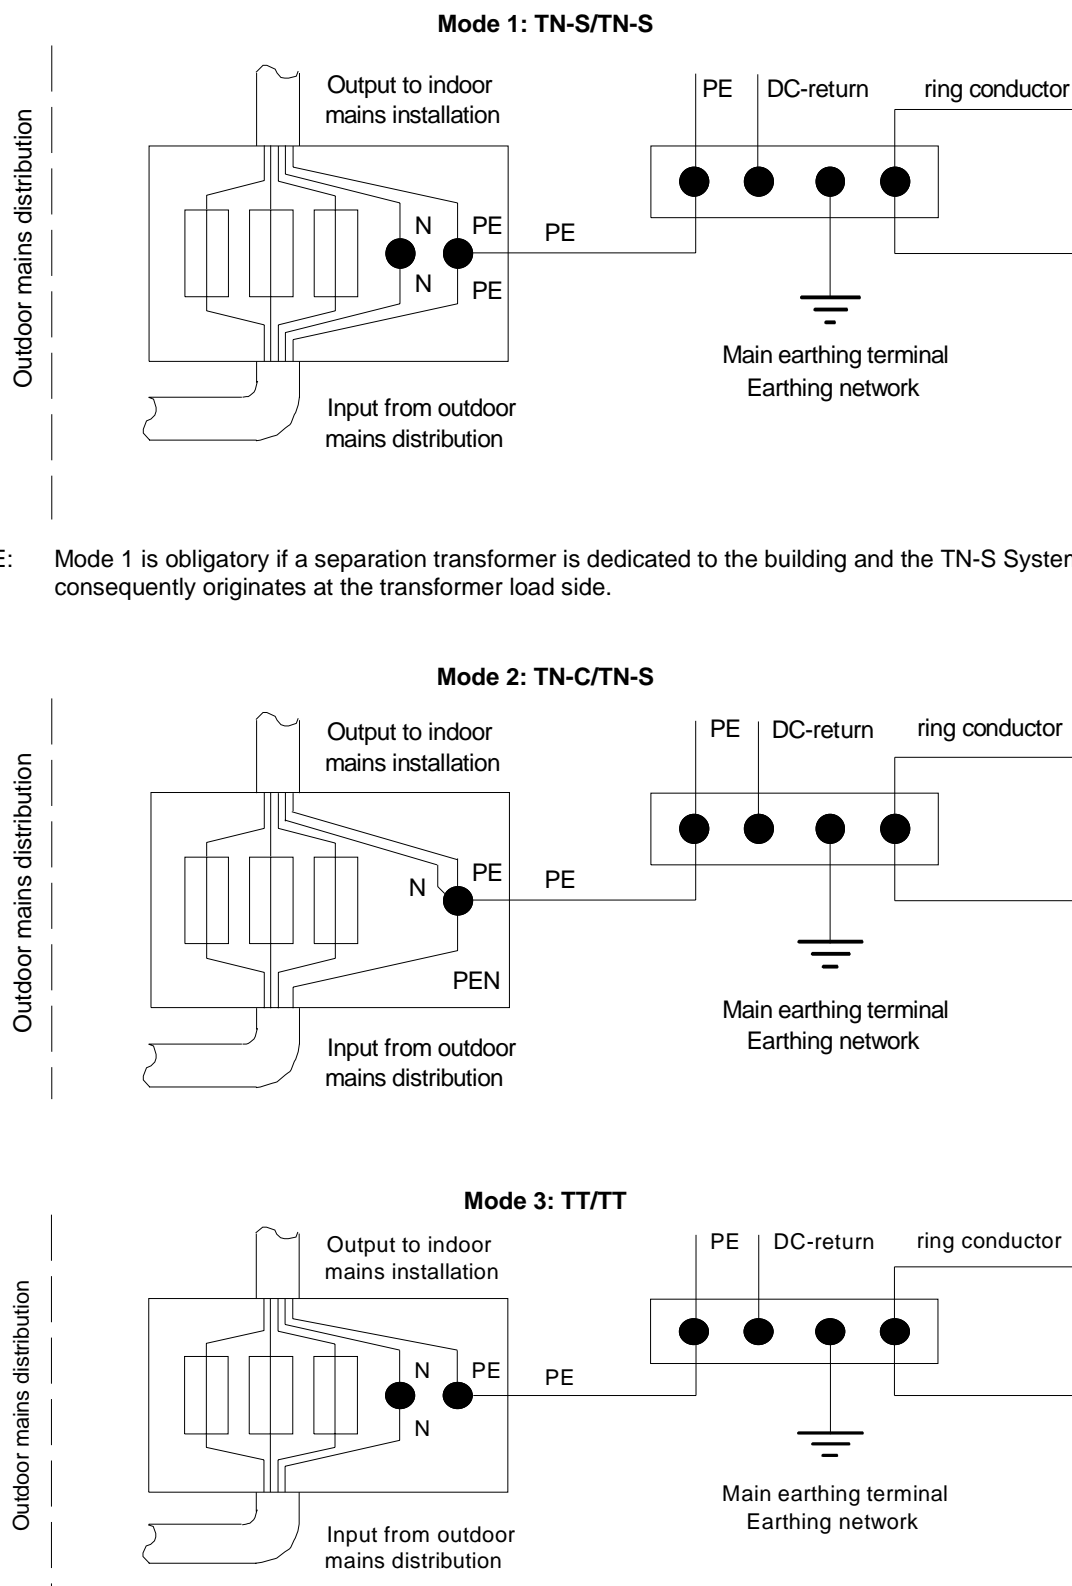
Mode 1: TN-S/TN-S

Outdoor mains distribution

Output to indoor mains installation

N

PE

N

PE

PE

PE

DC-return

ring conductor

Main earthing terminal
Earthing network

Input from outdoor mains distribution

E: Mode 1 is obligatory if a separation transformer is dedicated to the building and the TN-S Systen consequently originates at the transformer load side.

Mode 2: TN-C/TN-S

Outdoor mains distribution

Output to indoor mains installation

N

PE

PE

PEN

PE

DC-return

ring conductor

Main earthing terminal
Earthing network

Input from outdoor mains distribution

Mode 3: TT/TT

Outdoor mains distribution

Output to indoor mains installation

N

PE

N

PE

PE

DC-return

ring conductor

Main earthing terminal
Earthing network

Input from outdoor mains distribution